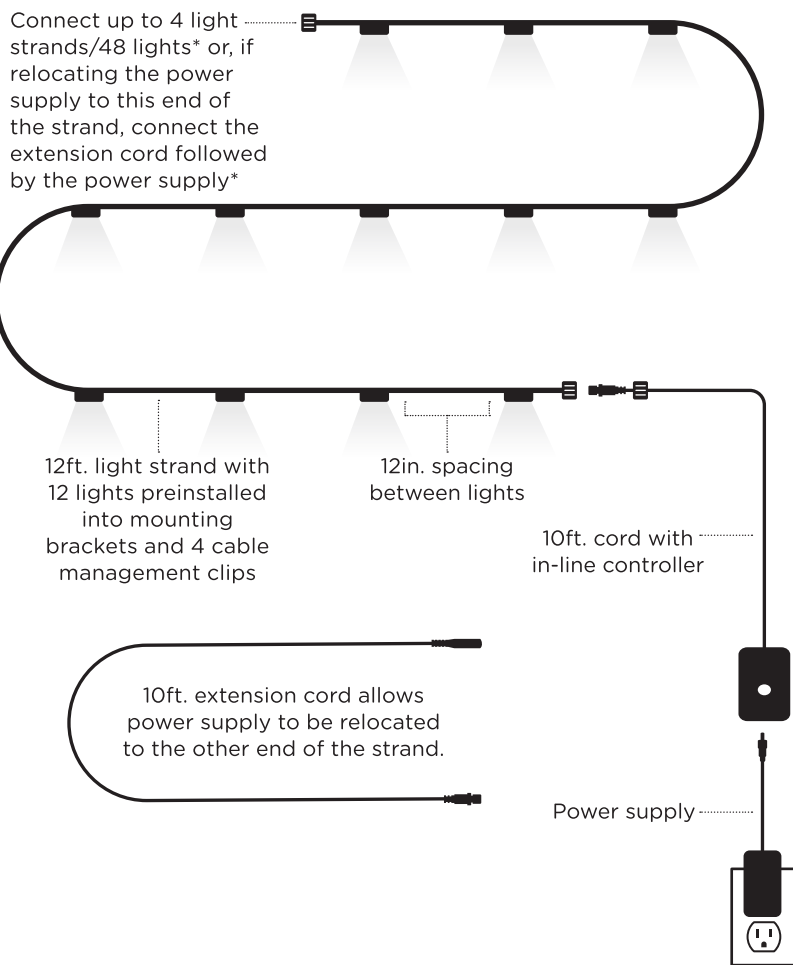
Connect up to 4 light strands/48 lights* or, if relocating the power supply to this end of the strand, connect the extension cord followed by the power supply*

12ft. light strand with 12 lights preinstalled into mounting brackets and 4 cable management clips

12in. spacing between lights

10ft. cord with in-line controller

10ft. extension cord allows power supply to be relocated to the other end of the strand.

Power supply